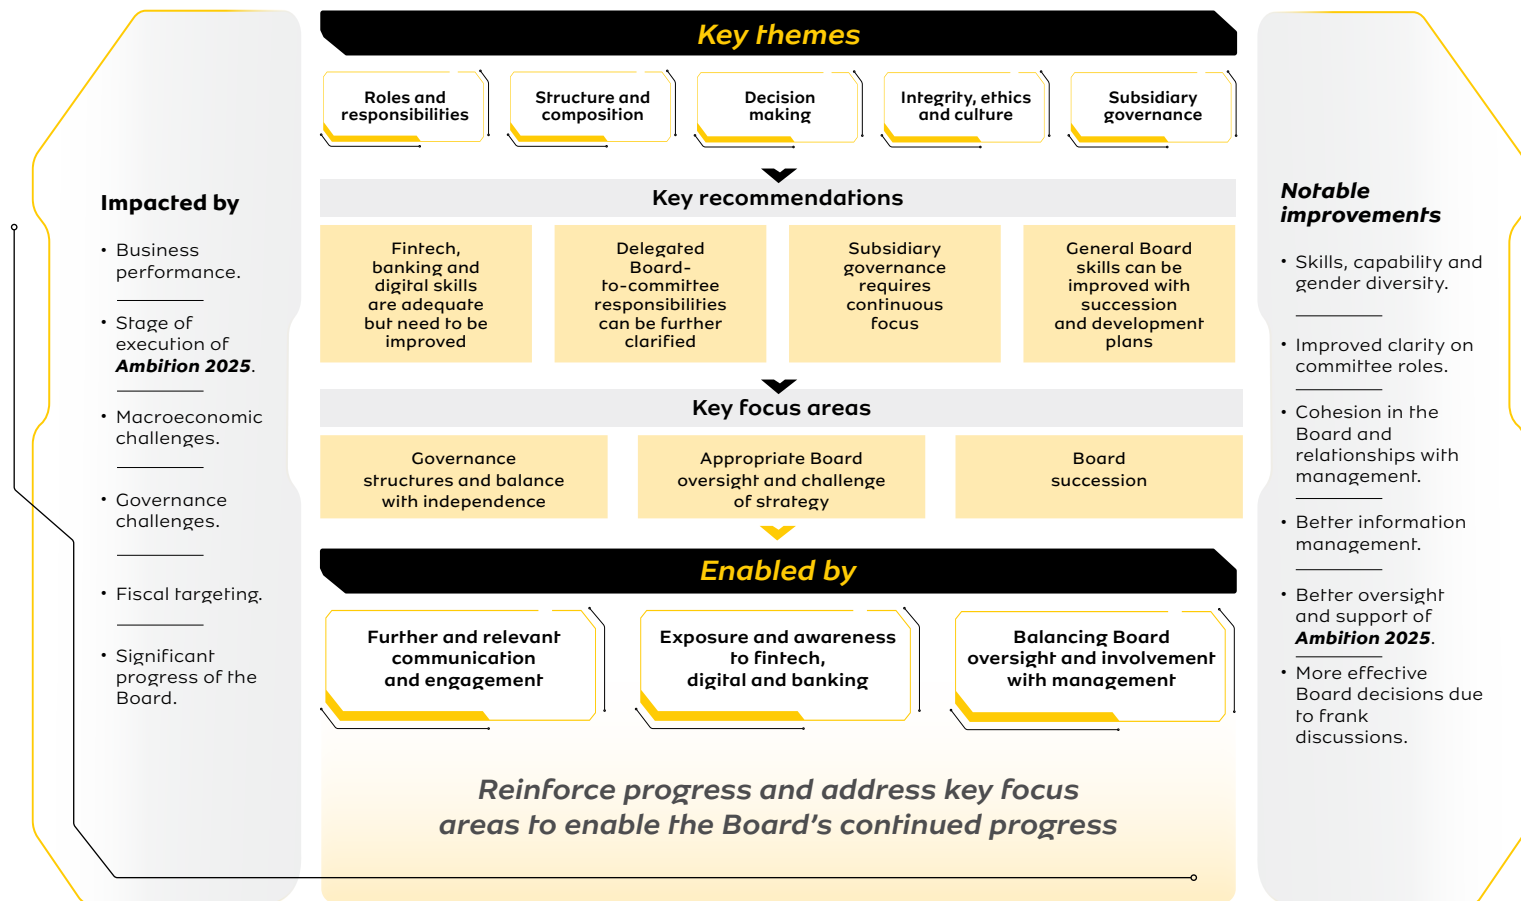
Impacted by

- Business performance.
- Stage of execution of ***Ambition 2025***.
- Macroeconomic challenges.
- Governance challenges.
- Fiscal targeting.
- Significant progress of the Board.

Key themes

Roles and responsibilities

Structure and composition

Decision making

Integrity, ethics and culture

Subsidiary governance

Key recommendations

Fintech, banking and digital skills are adequate but need to be improved

Delegated Board-to-committee responsibilities can be further clarified

Subsidiary governance requires continuous focus

General Board skills can be improved with succession and development plans

Key focus areas

Governance structures and balance with independence

Appropriate Board oversight and challenge of strategy

Board succession

Enabled by

Further and relevant communication and engagement

Exposure and awareness to fintech, digital and banking

Balancing Board oversight and involvement with management

Reinforce progress and address key focus areas to enable the Board's continued progress

Notable improvements

- Skills, capability and gender diversity.
- Improved clarity on committee roles.
- Cohesion in the Board and relationships with management.
- Better information management.
- Better oversight and support of ***Ambition 2025***.
- More effective Board decisions due to frank discussions.